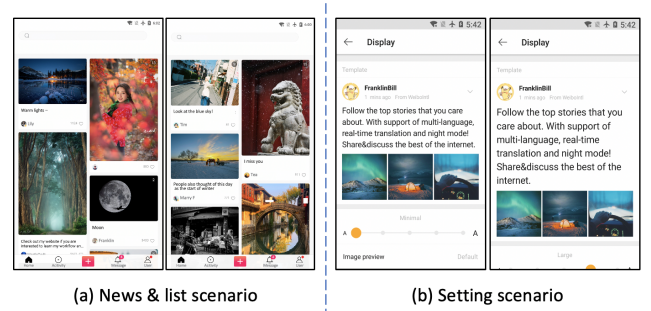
Warm lights ~

Lily

Check out my website if you are interested to learn my workflow an...

Moon

Franklin

Home Activity Message User

Look at the blue sky!

Tim

People also thought of this day as the start of winter

Harry Y

I miss you

Tea

Home Activity Message User

5:42

Display

Template

FranklinBill

1 mins ago From Weiboxml

Follow the top stories that you care about. With support of multi-language, real-time translation and night mode! Share&discuss the best of the internet.

Minimal

A A

Image preview Default

5:42

Display

Template

FranklinBill

1 mins ago From Weiboxml

Follow the top stories that you care about. With support of multi-language, real-time translation and night mode! Share&discuss the best of the internet.

Large

(a) News & list scenario

(b) Setting scenario